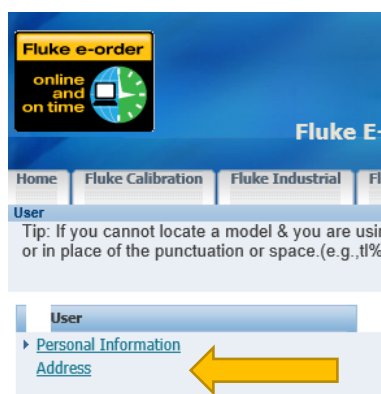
Fluke e-order
online and on time

Fluke E-

Home | Fluke Calibration | Fluke Industrial | Fl

User

Tip: If you cannot locate a model & you are usi or in place of the punctuation or space.(e.g.,tl%

User

Personal Information
Address